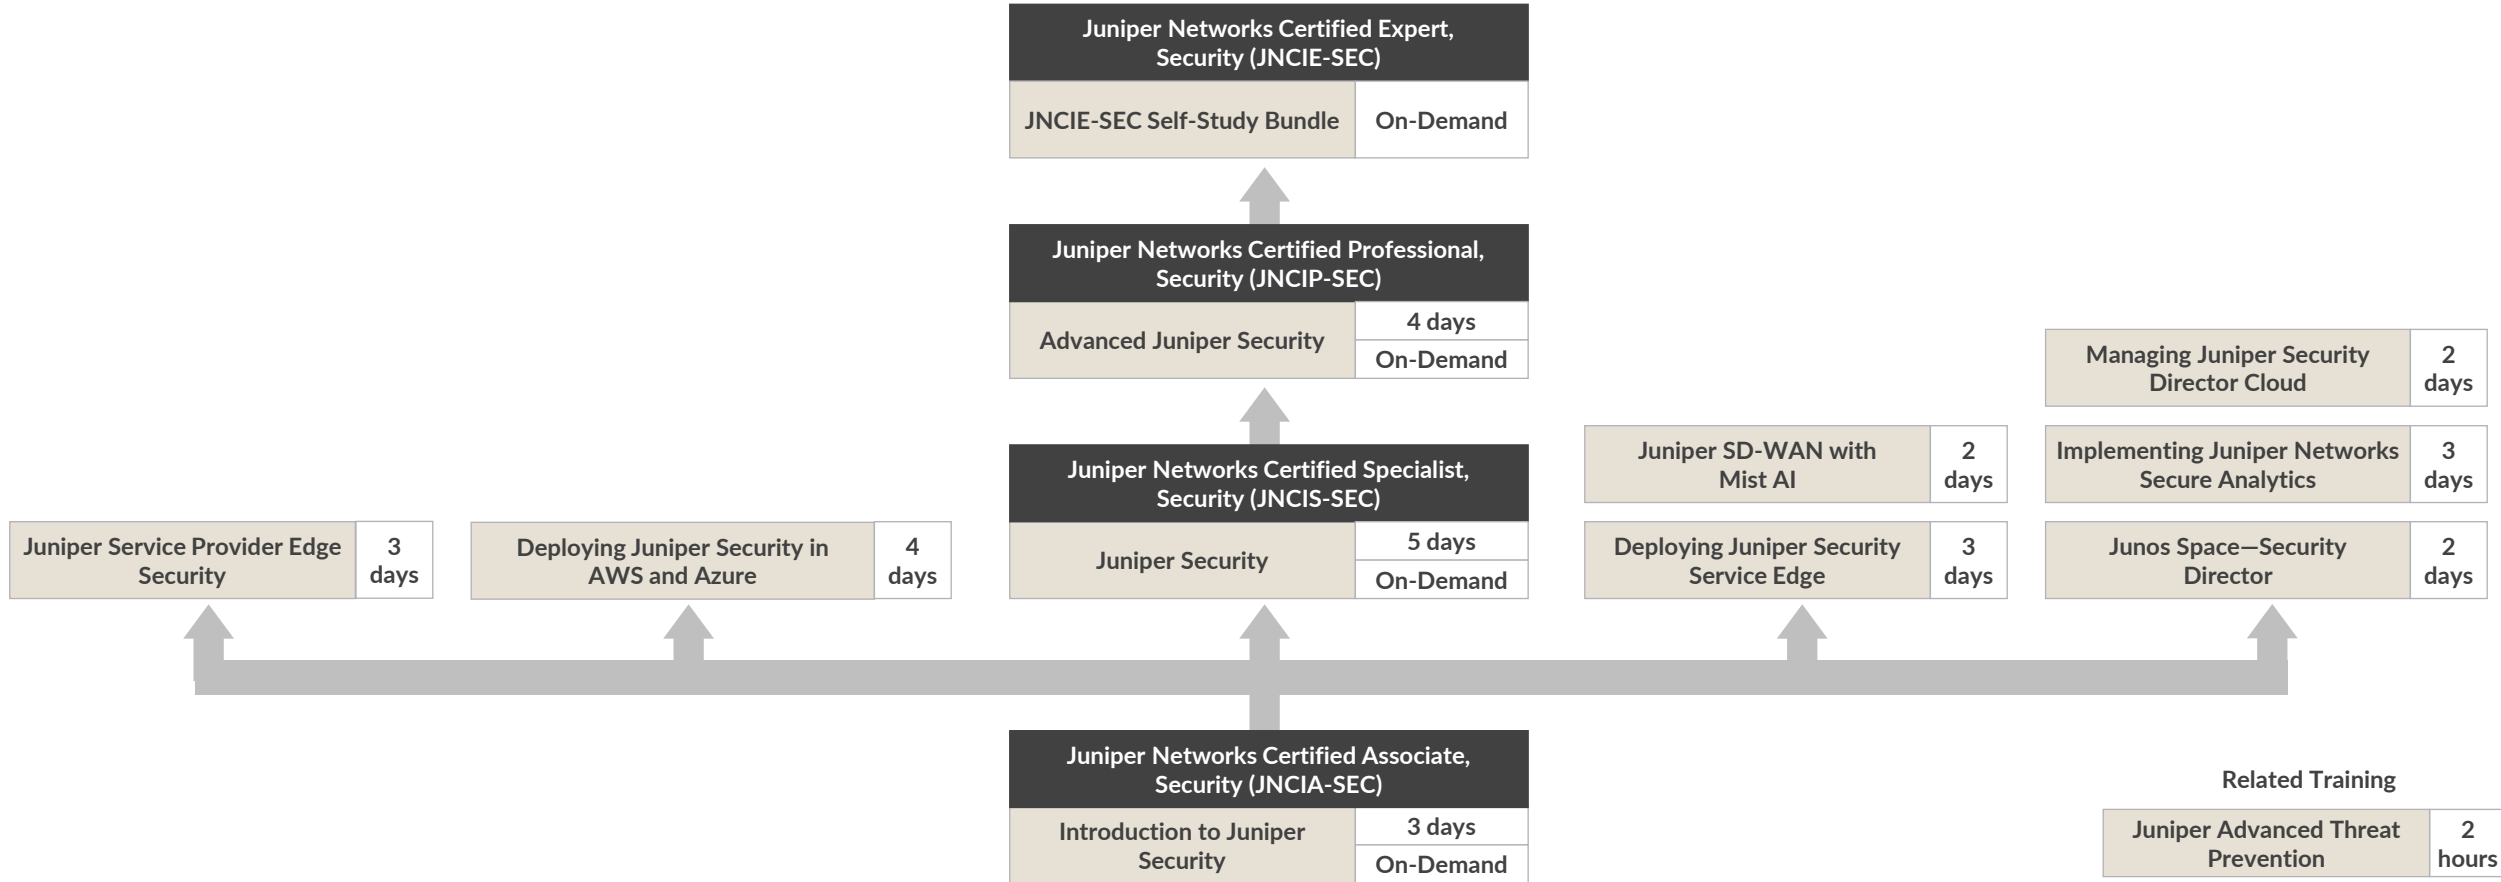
Juniper Networks Certified Expert, Security (JNCIE-SEC)

JNCIE-SEC Self-Study Bundle | On-Demand

Juniper Networks Certified Professional, Security (JNCIP-SEC)

Advanced Juniper Security | 4 days | On-Demand

Managing Juniper Security Director Cloud | 2 days

Juniper SD-WAN with Mist AI | 2 days

Implementing Juniper Networks Secure Analytics | 3 days

Juniper Networks Certified Specialist, Security (JNCIS-SEC)

Juniper Service Provider Edge Security | 3 days

Deploying Juniper Security in AWS and Azure | 4 days

Juniper Security | 5 days | On-Demand

Deploying Juniper Security Service Edge | 3 days

Junos Space—Security Director | 2 days

Juniper Networks Certified Associate, Security (JNCIA-SEC)

Introduction to Juniper Security | 3 days | On-Demand

Related Training

Juniper Advanced Threat Prevention | 2 hours